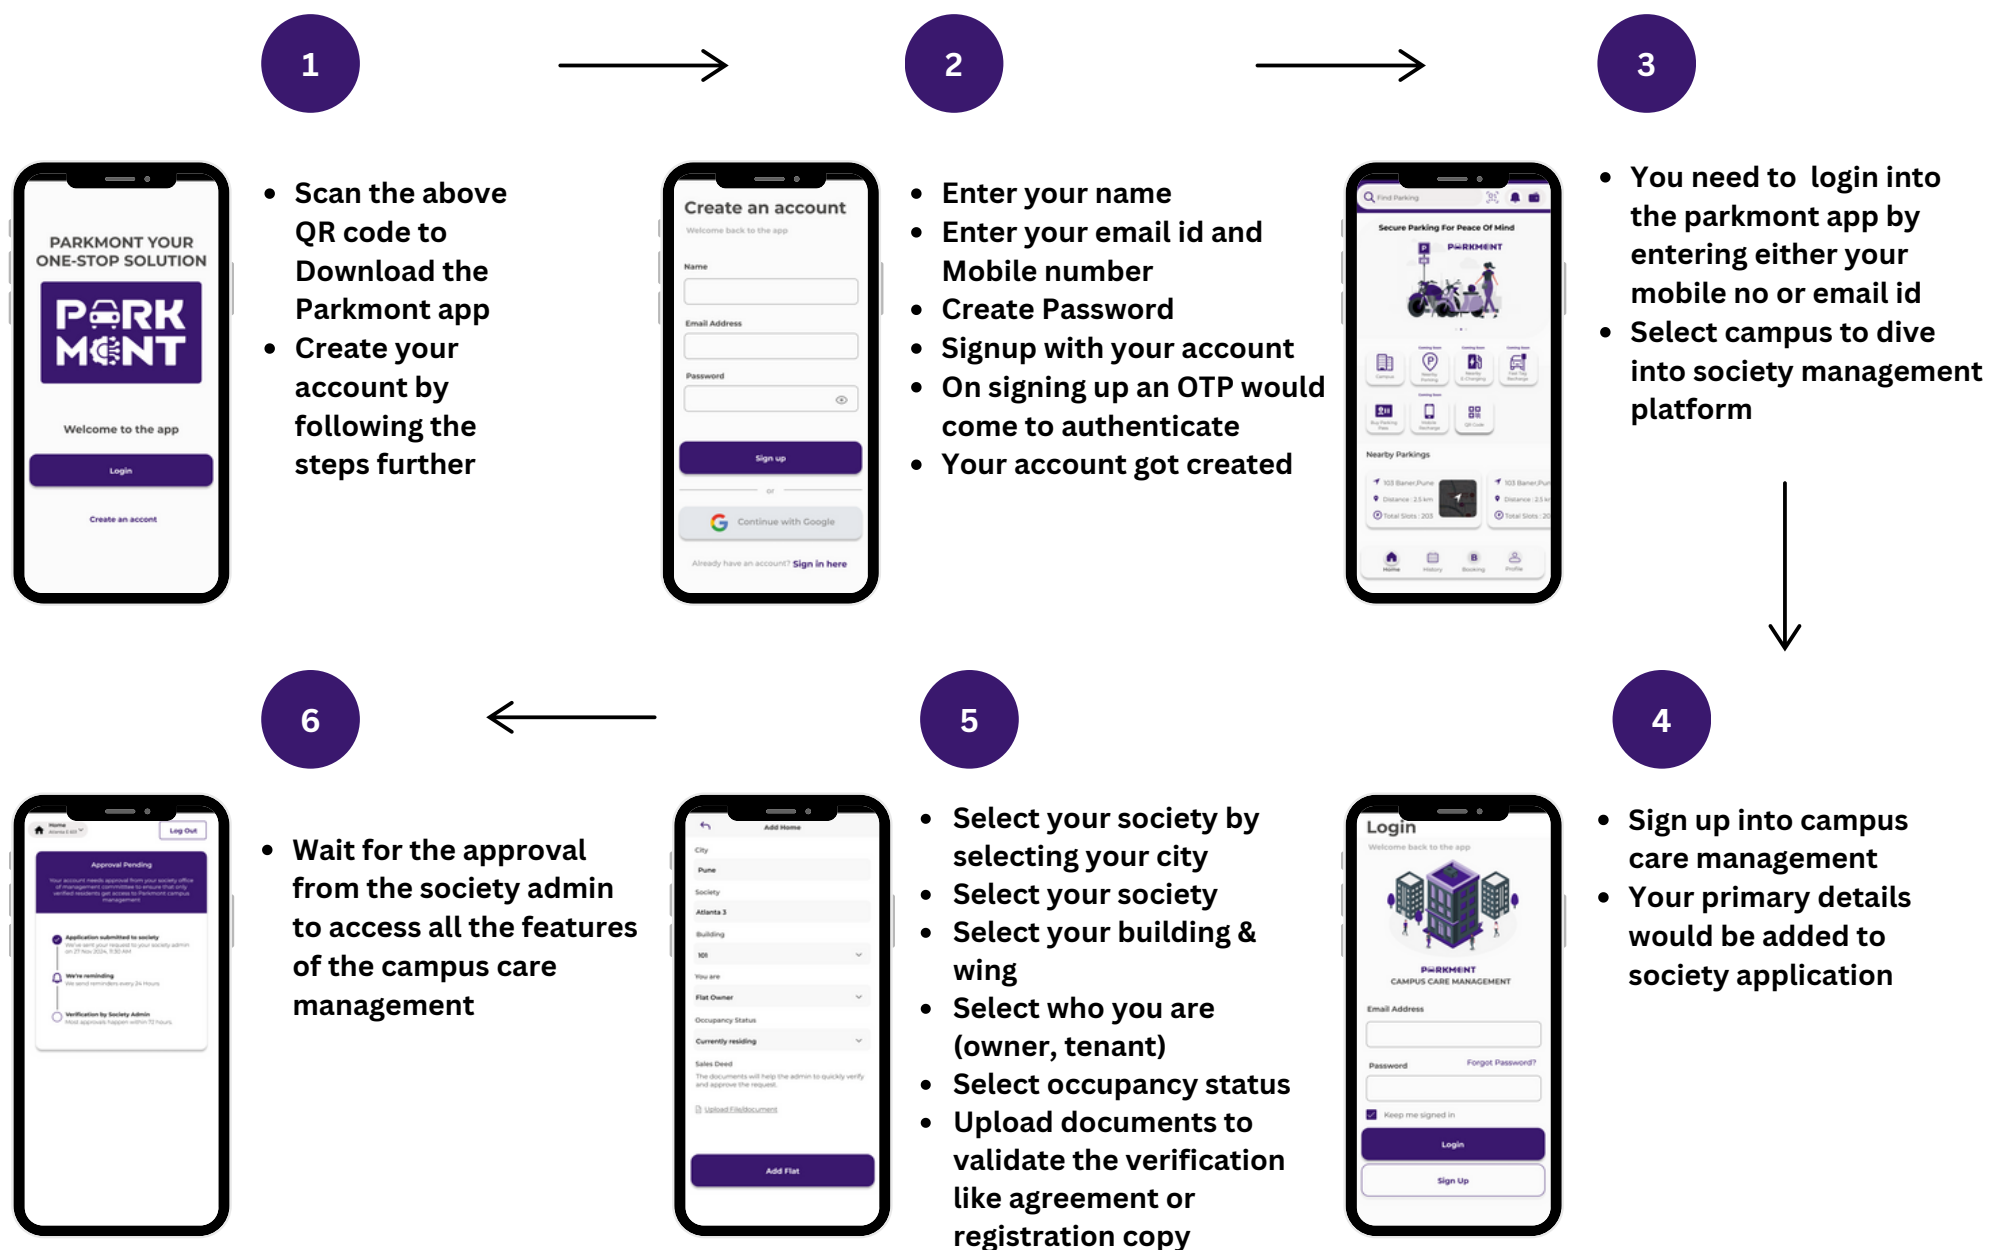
1

PARKMONT YOUR ONE-STOP SOLUTION

PARK MONT

Welcome to the app

Login

Create an account

- Scan the above QR code to Download the Parkmont app
- Create your account by following the steps further

2

Create an account

Welcome back to the app

Name

Email Address

Password

Sign up

or

Continue with Google

Already have an account? Sign in here

- Enter your name
- Enter your email id and Mobile number
- Create Password
- Signup with your account
- On signing up an OTP would come to authenticate
- Your account got created

3

Find Parking

Secure Parking For Peace Of Mind

PARKMONT

Nearby Parkings

103 Baner,Pune

Distance : 2.5 km

Total Slots : 205

Home History Booking Profile

- You need to login into the parkmont app by entering either your mobile no or email id
- Select campus to dive into society management platform

4

Login

Welcome back to the app

PARKMONT CAMPUS CARE MANAGEMENT

Email Address

Password

Forgot Password?

Keep me signed in

Login

Sign Up

- Sign up into campus care management
- Your primary details would be added to society application

5

Add Home

City

Pune

Society

Atlanta 3

Building

101

You are

Flat Owner

Occupancy Status

Currently residing

Sales Deed

The documents will help the admin to quickly verify and approve the request.

Upload File/document

Add Flat

- Select your society by selecting your city
- Select your society
- Select your building & wing
- Select who you are (owner, tenant)
- Select occupancy status
- Upload documents to validate the verification like agreement or registration copy

6

Home

Log Out

Approval Pending

Application submitted to society

We're reminding

Verification by Society Admin

- Wait for the approval from the society admin to access all the features of the campus care management